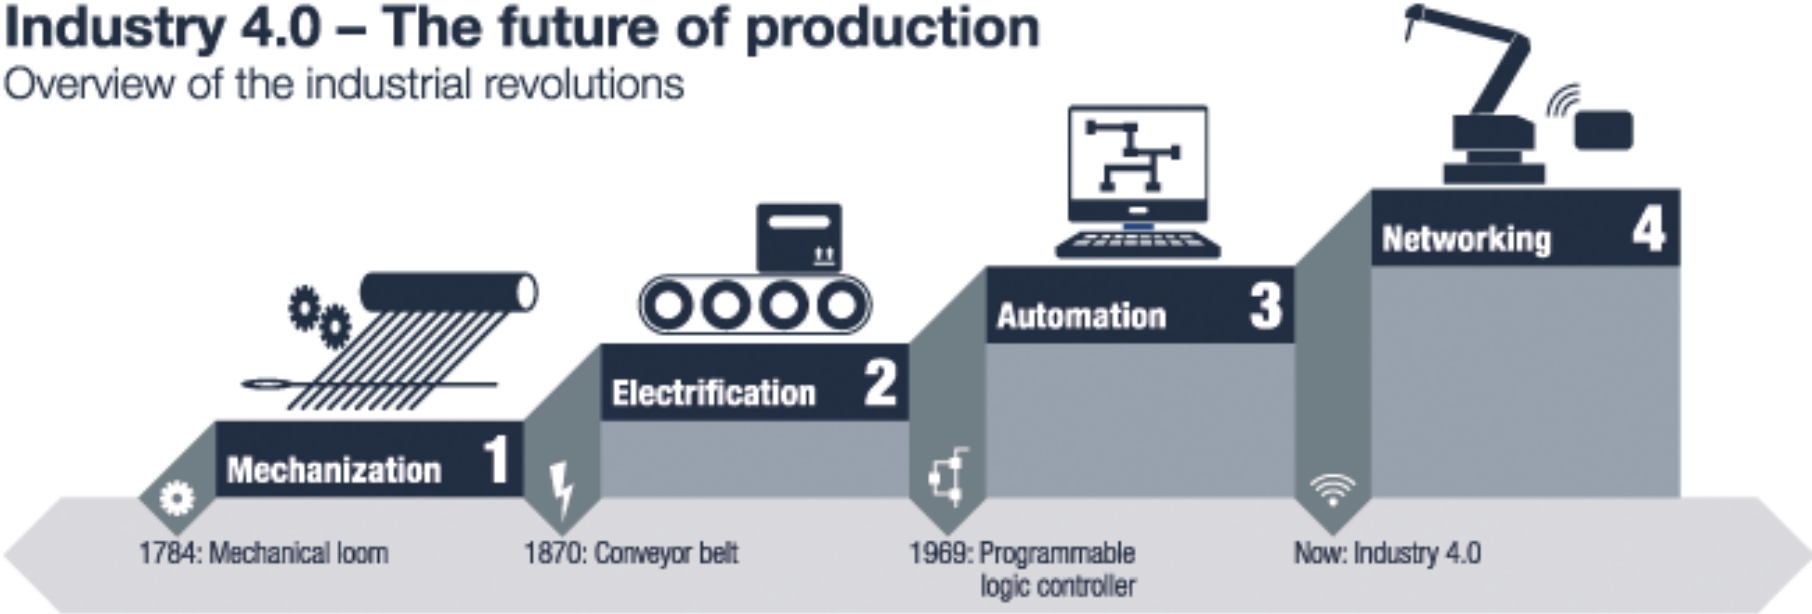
Industry 4.0 – The future of production
Overview of the industrial revolutions

Mechanization 1

Electrification 2

Automation 3

Networking 4

1784: Mechanical loom

1870: Conveyor belt

1969: Programmable logic controller

Now: Industry 4.0